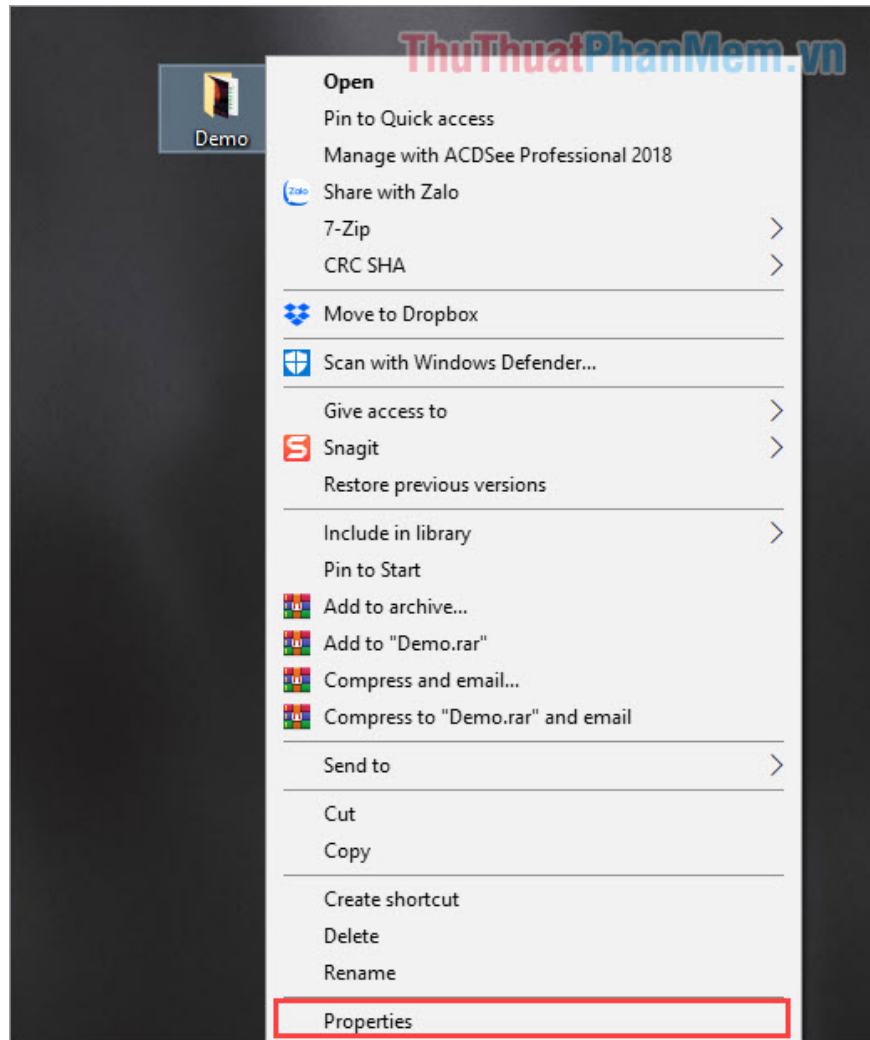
ThuThuatPhanMem.vn

Demo

Open
Pin to Quick access
Manage with ACDSee Professional 2018
Zalo Share with Zalo
7-Zip
CRC SHA
Move to Dropbox
Scan with Windows Defender...
Give access to
Snagit
Restore previous versions
Include in library
Pin to Start
Add to archive...
Add to "Demo.rar"
Compress and email...
Compress to "Demo.rar" and email
Send to
Cut
Copy
Create shortcut
Delete
Rename
Properties